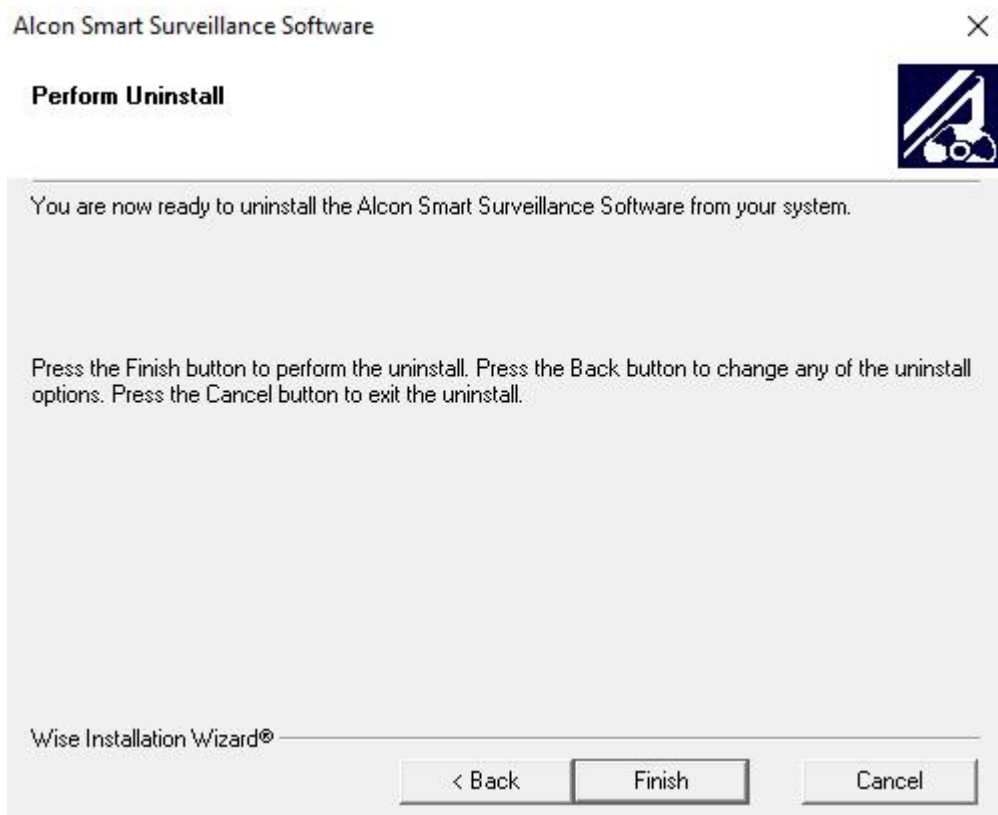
Alcon Smart Surveillance Software

×

Perform Uninstall

You are now ready to uninstall the Alcon Smart Surveillance Software from your system.

Press the Finish button to perform the uninstall. Press the Back button to change any of the uninstall options. Press the Cancel button to exit the uninstall.

Wise Installation Wizard®

< Back

Finish

Cancel